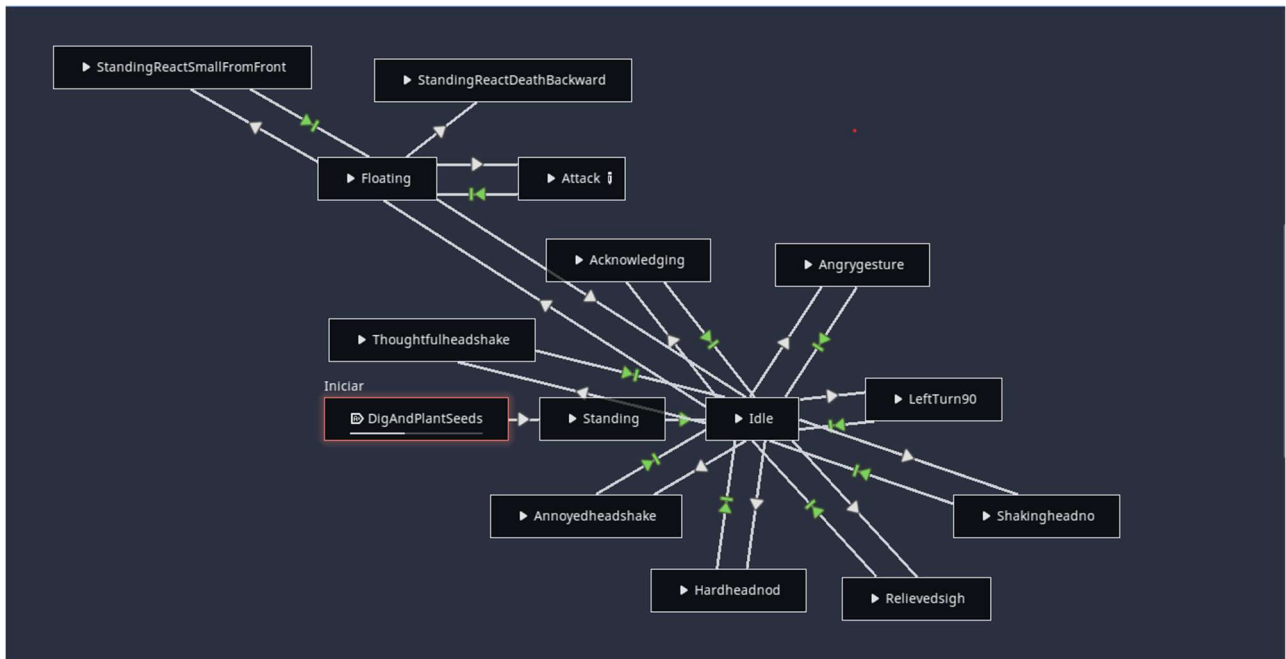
StandingReactSmallFromFront

StandingReactDeathBackward

Floating

Attack

Acknowledging

Angrygesture

Thoughtfulheadshake

Iniciar

DigAndPlantSeeds

Standing

Idle

LeftTurn90

Annoyedheadshake

Shakingheadno

Hardheadnod

Relievedsigh